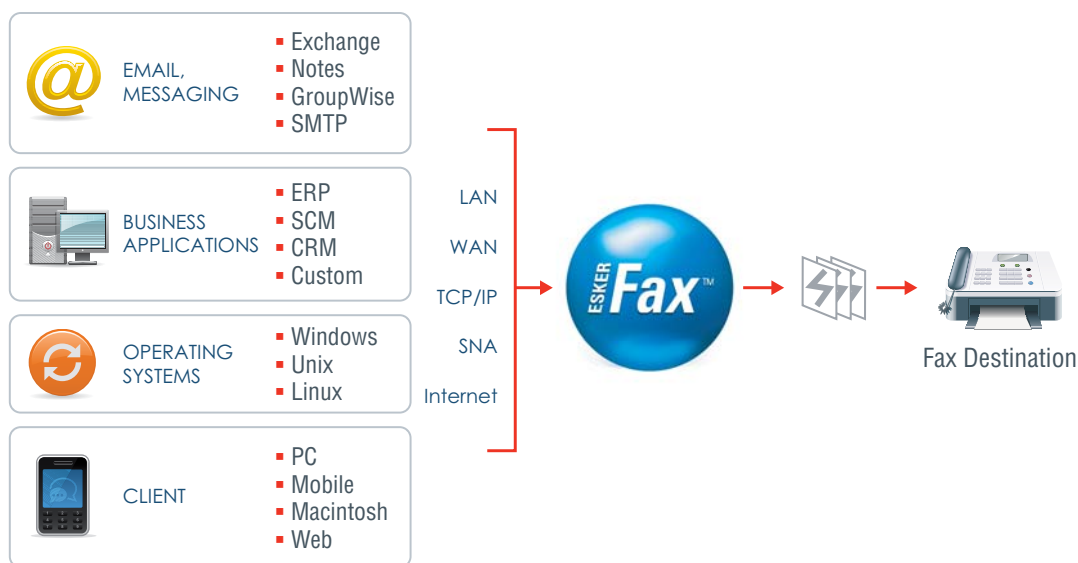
EMAIL, MESSAGING
- Exchange
- Notes
- GroupWise
- SMTP

BUSINESS APPLICATIONS
- ERP
- SCM
- CRM
- Custom

OPERATING SYSTEMS
- Windows
- Unix
- Linux

CLIENT
- PC
- Mobile
- Macintosh
- Web

LAN
WAN
TCP/IP
SNA
Internet

ESKER Fax™

Fax Destination